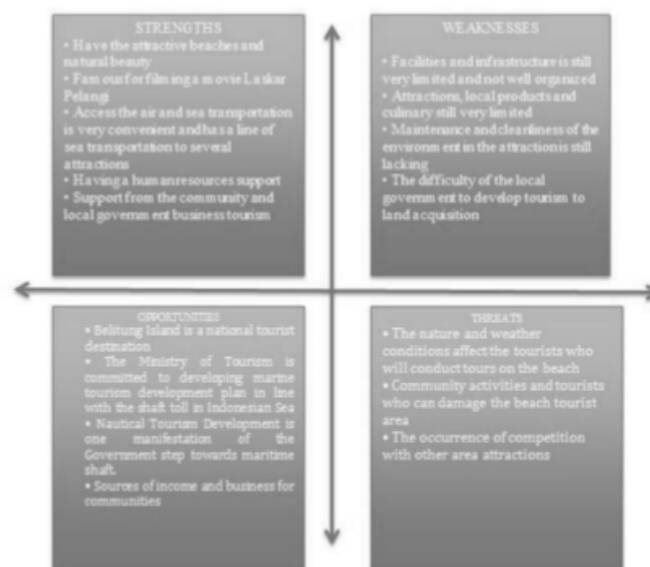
STRENGTHS
• Have the attractive beaches and natural beauty
• Famous for filming a movie Laskar Pelangi
• Access the air and sea transportation is very convenient and has a line of sea transportation to several attractions
• Having a human resources support
• Support from the community and local government business tourism

WEAKNESSES
• Facilities and infrastructure is still very limited and not well organized
• Attractions, local products and culinary still very limited
• Maintenance and cleanliness of the environment in the attraction is still lacking
• The difficulty of the local government to develop tourism to land acquisition

OPPORTUNITIES
• Belitung Island is a national tourist destination
• The Ministry of Tourism is committed to developing marine tourism development plan in line with the shaft toll in Indonesian Sea
• Nautical Tourism Development is one manifestation of the Government step towards maritime shaft.
• Sources of income and business for communities

THREATS
• The nature and weather conditions affect the tourists who will conduct tours on the beach
• Community activities and tourists who can damage the beach tourist area
• The occurrence of competition with other area attractions